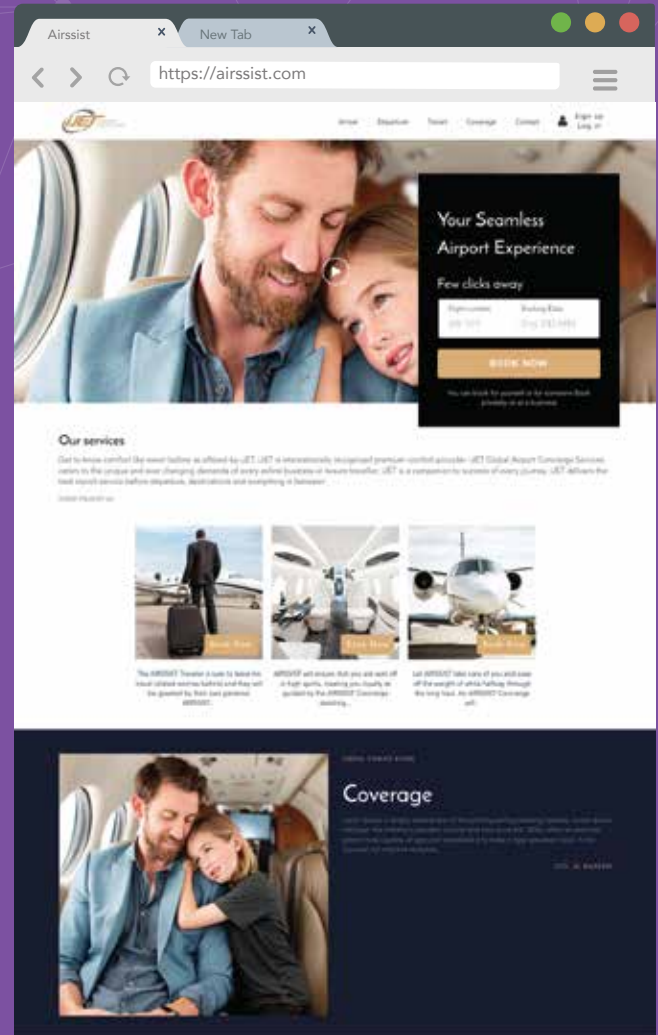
Airssist ×
New Tab ×

https://airssist.com

JET

Arrival Departure Transit Coverage Contact Sign up Log in

Your Seamless Airport Experience

Few clicks away

Flight number
Booking Date

BOOK NOW

Our services

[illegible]

Book Now
Book Now
Book Now

The AIRSSIST Traveler is sure to leave his travel related worries behind and they will be greeted by their own personal AIRSSIST...

AIRSSIST will ensure that you will start off in high spirits, treating you royally as guided by the AIRSSIST Coverage meeting...

Let AIRSSIST take care of you and ease off the weight of while halfway through the long haul. An AIRSSIST Coverage will...

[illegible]

Coverage

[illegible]